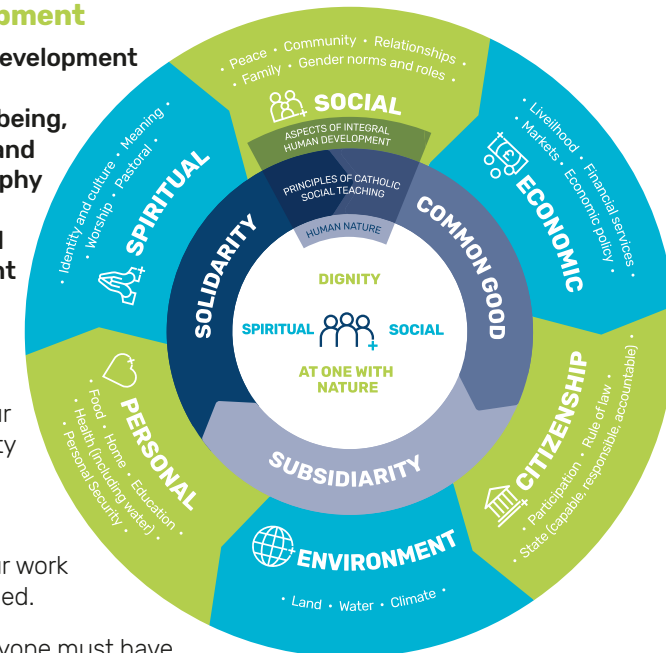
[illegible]pment

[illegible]evelopment

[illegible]being,
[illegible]and
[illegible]phy

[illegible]l
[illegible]nt

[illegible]r
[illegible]y

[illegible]r work
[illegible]ed.

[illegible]yone must have

• Peace • Community • Relationships • Family • Gender norms and roles •

SOCIAL

ASPECTS OF INTEGRAL HUMAN DEVELOPMENT

PRINCIPLES OF CATHOLIC SOCIAL TEACHING

HUMAN NATURE

• Livelihood • Financial services • Markets • Economic policy •

ECONOMIC

• Identity and culture • Meaning • Worship • Pastoral •

SPIRITUAL

SOLIDARITY

COMMON GOOD

DIGNITY

SPIRITUAL

SOCIAL

AT ONE WITH NATURE

• Food • Home • Education • Health (including water) • Personal Security •

PERSONAL

CITIZENSHIP

• Participation • Rule of law • State (capable, responsible, accountable) •

SUBSIDIARITY

ENVIRONMENT

• Land • Water • Climate •